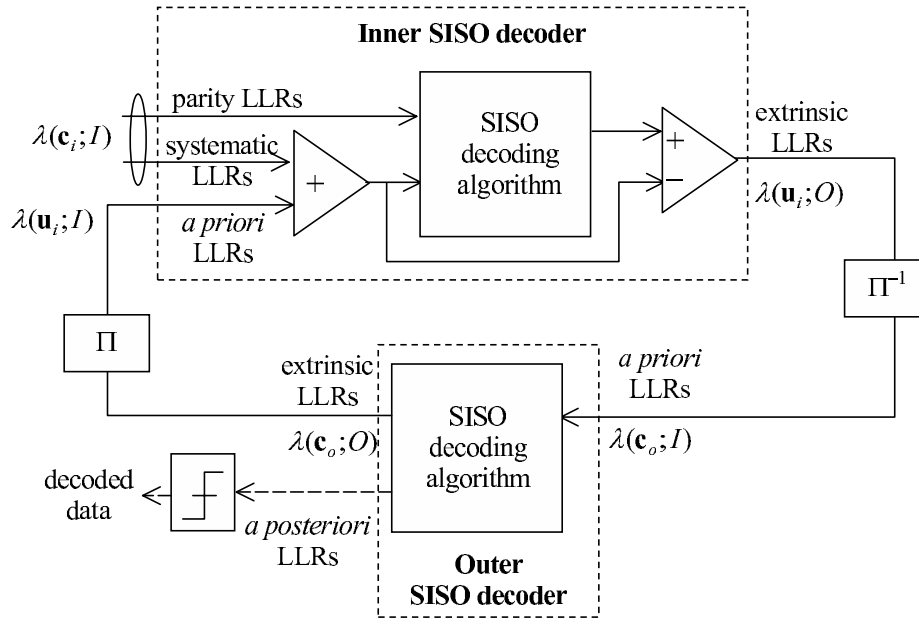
Inner SISO decoder

parity LLRs

$\lambda(\mathbf{c}_i;I)$

systematic LLRs

+

SISO decoding algorithm

+

−

extrinsic LLRs

$\lambda(\mathbf{u}_i;O)$

$\lambda(\mathbf{u}_i;I)$

*a priori* LLRs

$\Pi^{-1}$

$\Pi$

extrinsic LLRs

$\lambda(\mathbf{c}_o;O)$

SISO decoding algorithm

*a priori* LLRs

$\lambda(\mathbf{c}_o;I)$

decoded data

*a posteriori* LLRs

Outer SISO decoder